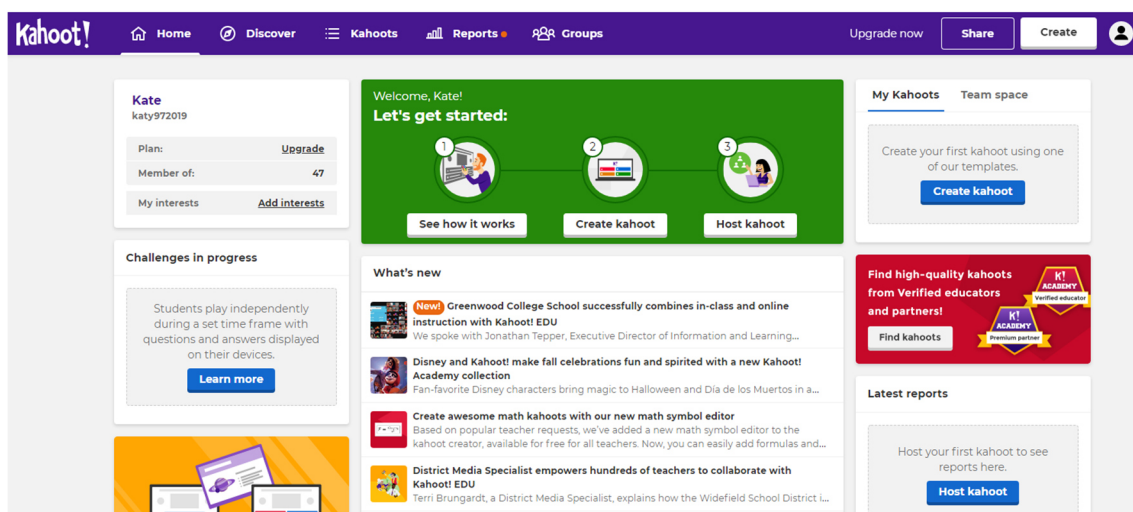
Kahoot!

Home Discover Kahoots Reports Groups

Upgrade now Share Create

Kate
katy972019

Plan: Upgrade
Member of: 47
My interests Add interests

Challenges in progress

Students play independently during a set time frame with questions and answers displayed on their devices.

Learn more

Welcome, Kate!
Let's get started:

1 2 3

See how it works Create kahoot Host kahoot

What's new

New! Greenwood College School successfully combines in-class and online instruction with Kahoot! EDU
We spoke with Jonathan Tepper, Executive Director of Information and Learning...

Disney and Kahoot! make fall celebrations fun and spirited with a new Kahoot! Academy collection
Fan-favorite Disney characters bring magic to Halloween and Día de los Muertos in a...

Create awesome math kahoots with our new math symbol editor
Based on popular teacher requests, we've added a new math symbol editor to the kahoot creator, available for free for all teachers. Now, you can easily add formulas and...

District Media Specialist empowers hundreds of teachers to collaborate with Kahoot! EDU
Terri Brungardt, a District Media Specialist, explains how the Widefield School District i...

My Kahoots Team space

Create your first kahoot using one of our templates.

Create kahoot

Find high-quality kahoots from Verified educators and partners!

K! ACADEMY Verified educator

K! ACADEMY Premium partner

Find kahoots

Latest reports

Host your first kahoot to see reports here.

Host kahoot